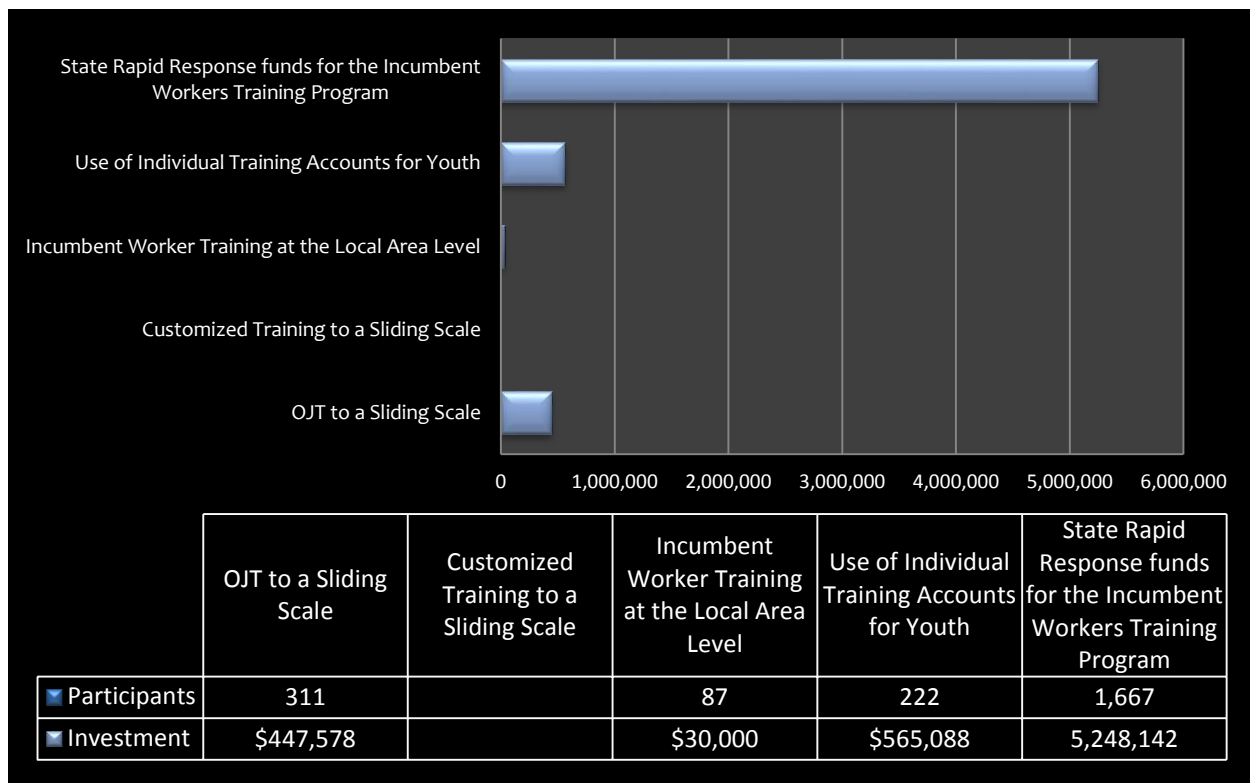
State Rapid Response funds for the Incumbent Workers Training Program

Use of Individual Training Accounts for Youth

Incumbent Worker Training at the Local Area Level

Customized Training to a Sliding Scale

OJT to a Sliding Scale

0 1,000,000 2,000,000 3,000,000 4,000,000 5,000,000 6,000,000

| | OJT to a Sliding Scale | Customized Training to a Sliding Scale | Incumbent Worker Training at the Local Area Level | Use of Individual Training Accounts for Youth | State Rapid Response funds for the Incumbent Workers Training Program |
|---|---|---|---|---|---|
| Participants | 311 | | 87 | 222 | 1,667 |
| Investment | \$447,578 | | \$30,000 | \$565,088 | 5,248,142 |